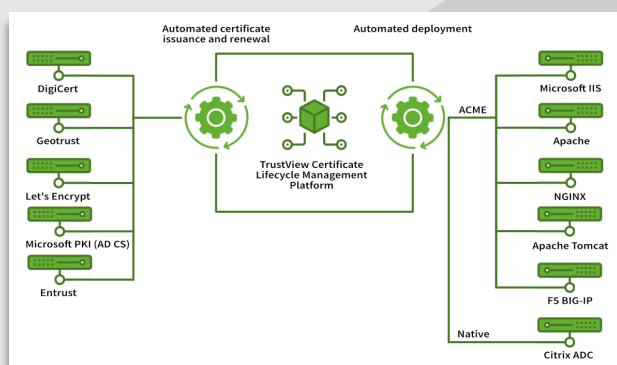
Automated certificate issuance and renewal

Automated deployment

DigiCert

Geotrust

Let's Encrypt

Microsoft PKI (AD CS)

Entrust

TrustView Certificate Lifecycle Management Platform

ACME

Native

Microsoft IIS

Apache

NGINX

Apache Tomcat

F5 BIG-IP

Citrix ADC